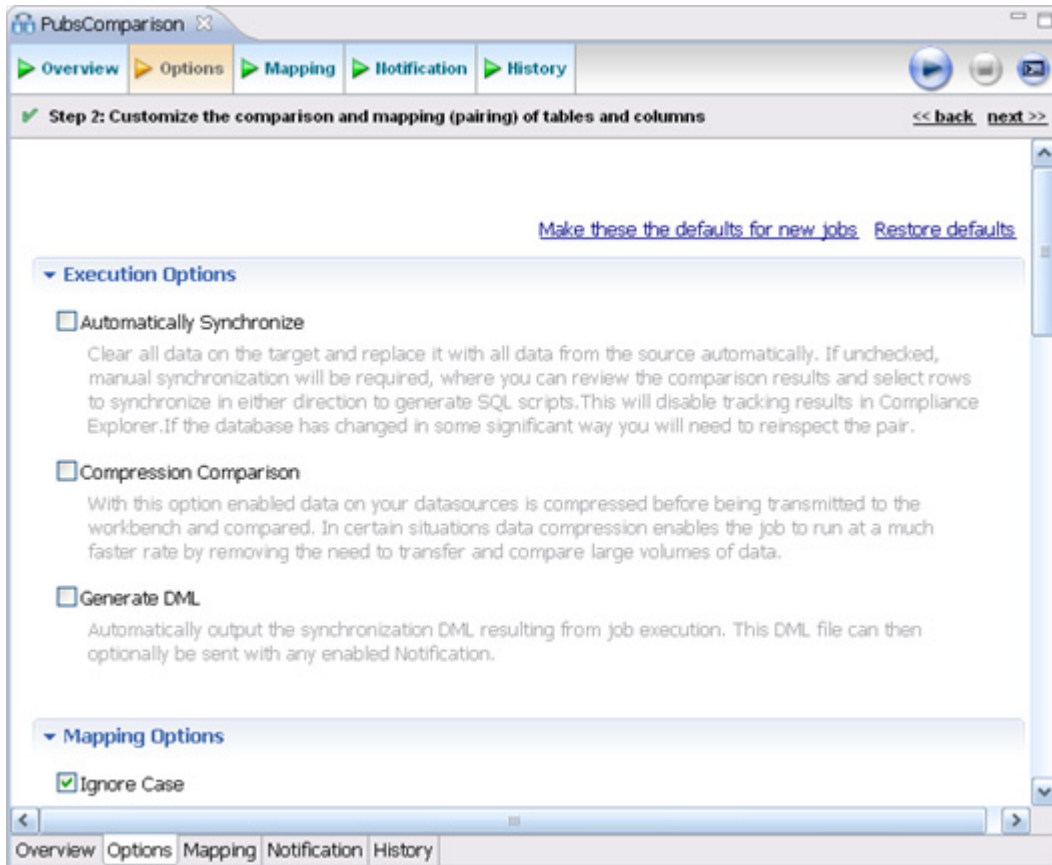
PubsComparison

Overview Options Mapping Notification History

Step 2: Customize the comparison and mapping (pairing) of tables and columns

<< back next >>

Make these the defaults for new jobs Restore defaults

Execution Options

Automatically Synchronize

Clear all data on the target and replace it with all data from the source automatically. If unchecked, manual synchronization will be required, where you can review the comparison results and select rows to synchronize in either direction to generate SQL scripts.This will disable tracking results in Compliance Explorer.If the database has changed in some significant way you will need to reinspect the pair.

Compression Comparison

With this option enabled data on your datasources is compressed before being transmitted to the workbench and compared. In certain situations data compression enables the job to run at a much faster rate by removing the need to transfer and compare large volumes of data.

Generate DML

Automatically output the synchronization DML resulting from job execution. This DML file can then optionally be sent with any enabled Notification.

Mapping Options

Ignore Case

Overview Options Mapping Notification History